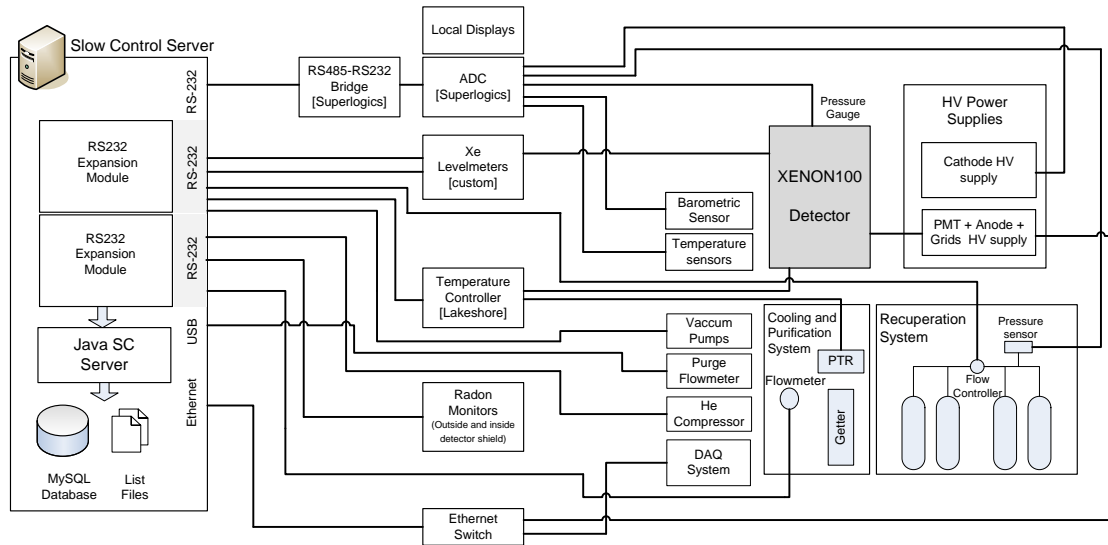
Slow Control Server

RS-232

RS-232

RS-232

USB

Ethernet

RS232 Expansion Module

RS232 Expansion Module

Java SC Server

MySQL Database

List Files

RS485-RS232 Bridge [Superlogics]

Local Displays

ADC [Superlogics]

Xe Levelmeters [custom]

Barometric Sensor

Temperature sensors

Temperature Controller [Lakeshore]

Vaccum Pumps

Purge Flowmeter

Radon Monitors (Outside and inside detector shield)

He Compressor

DAQ System

Ethernet Switch

Pressure Gauge

XENON100 Detector

HV Power Supplies

Cathode HV supply

PMT + Anode + Grids HV supply

Cooling and Purification System

PTR

Flowmeter

Getter

Recuperation System

Pressure sensor

Flow Controller